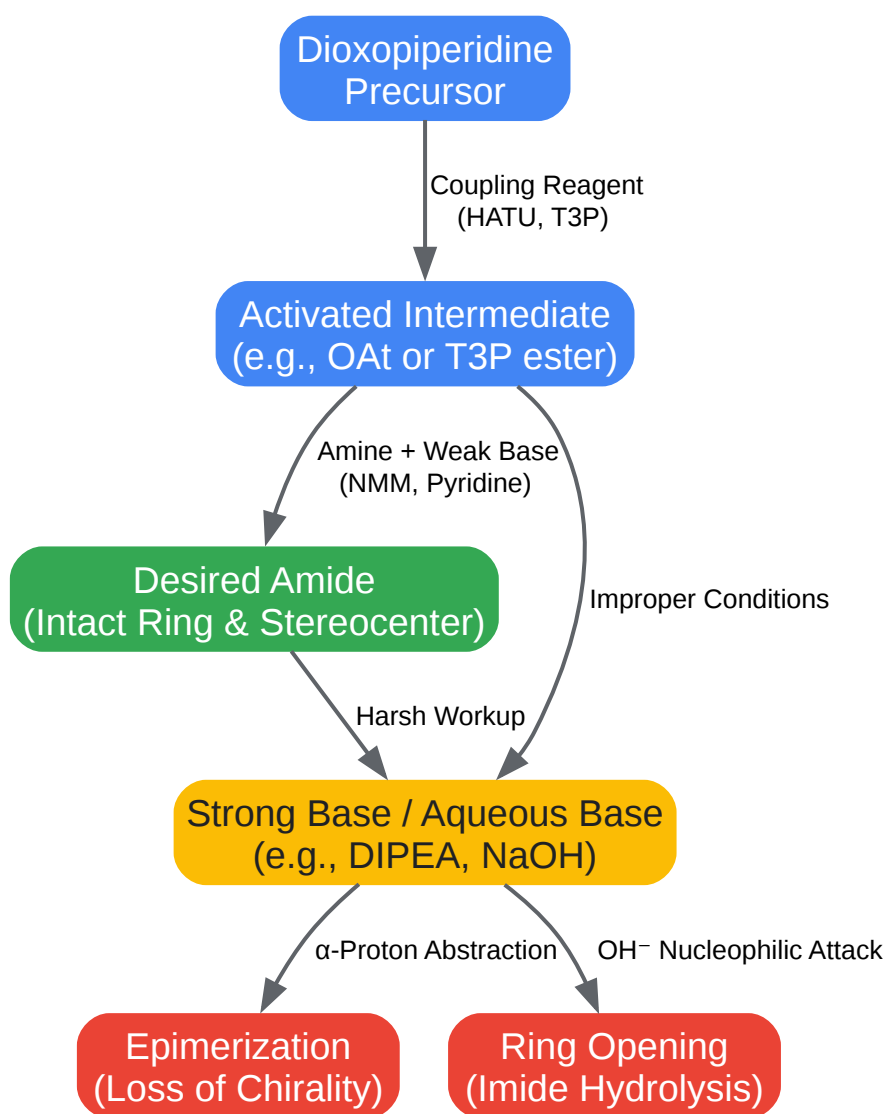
Dioxopiperidine Precursor

Coupling Reagent (HATU, T3P)

Activated Intermediate (e.g., OAt or T3P ester)

Amine + Weak Base (NMM, Pyridine)

Improper Conditions

Desired Amide (Intact Ring & Stereocenter)

Harsh Workup

Strong Base / Aqueous Base (e.g., DIPEA, NaOH)

α-Proton Abstraction

$OH^-$ Nucleophilic Attack

Epimerization (Loss of Chirality)

Ring Opening (Imide Hydrolysis)